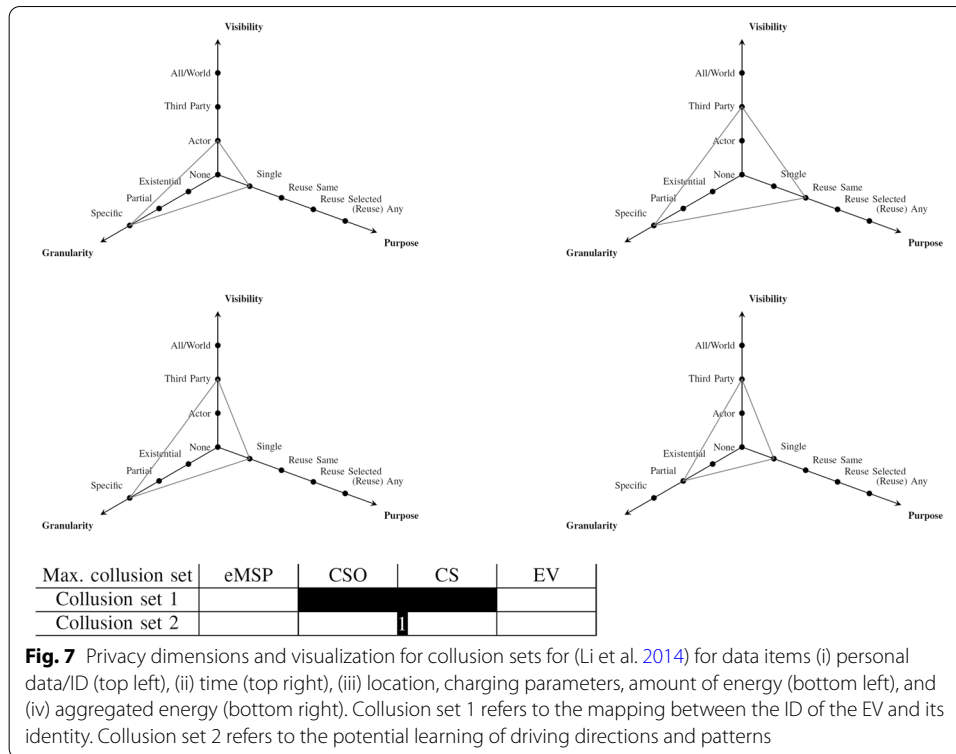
Visibility
All/World
Third Party
Actor
None
Single
Existential
Reuse Same
Partial
Reuse Selected
Specific
(Reuse) Any
Granularity
Purpose

Visibility
All/World
Third Party
Actor
None
Single
Existential
Reuse Same
Partial
Reuse Selected
Specific
(Reuse) Any
Granularity
Purpose

Visibility
All/World
Third Party
Actor
None
Single
Existential
Reuse Same
Partial
Reuse Selected
Specific
(Reuse) Any
Granularity
Purpose

Visibility
All/World
Third Party
Actor
None
Single
Existential
Reuse Same
Partial
Reuse Selected
Specific
(Reuse) Any
Granularity
Purpose

| Max. collusion set | eMSP | CSO | CS | EV |
|---|---|---|---|---|
| Collusion set 1 | | | | |
| Collusion set 2 | | | 1 | |

**Fig. 7** Privacy dimensions and visualization for collusion sets for (Li et al. 2014) for data items (i) personal data/ID (top left), (ii) time (top right), (iii) location, charging parameters, amount of energy (bottom left), and (iv) aggregated energy (bottom right). Collusion set 1 refers to the mapping between the ID of the EV and its identity. Collusion set 2 refers to the potential learning of driving directions and patterns